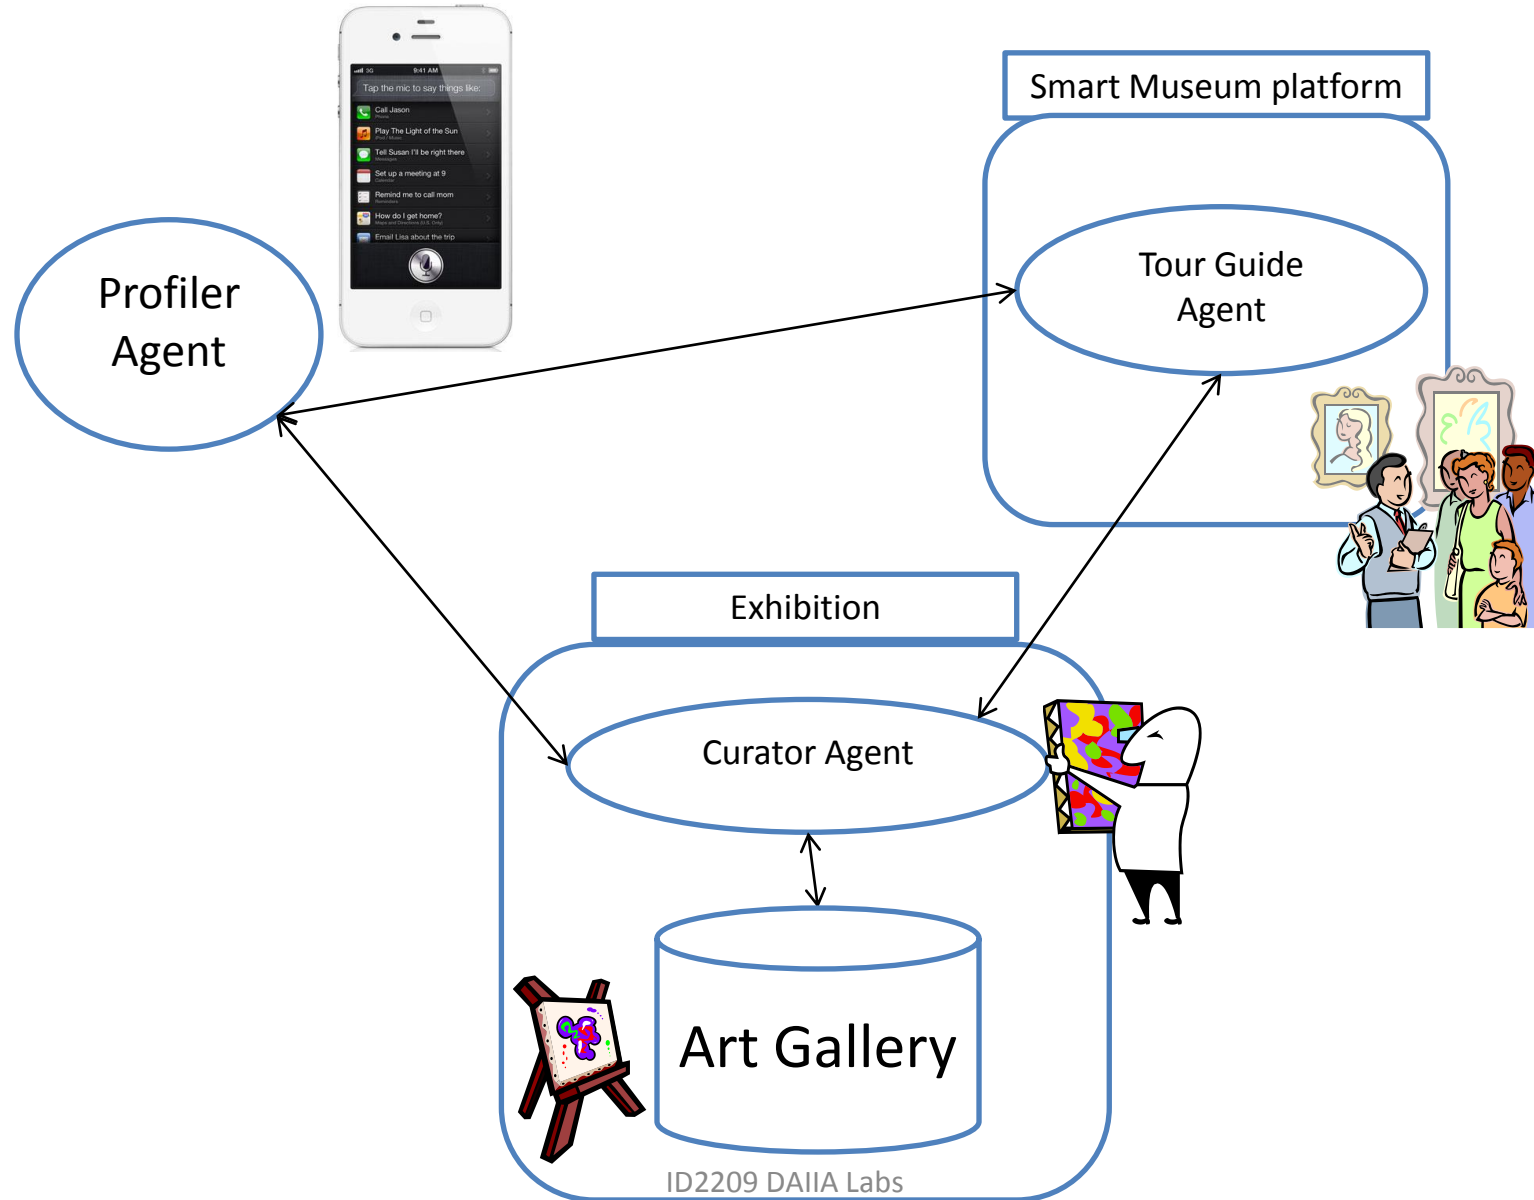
Profiler Agent

Tap the mic to say things like:
Call Jason
Play The Light of the Sun
Tell Susan I'll be right there
Set up a meeting at 9
Remind me to call mom
How do I get home?
Email Lisa about the trip

Smart Museum platform

Tour Guide Agent

Exhibition

Curator Agent

Art Gallery

ID2209 DAIIA Labs